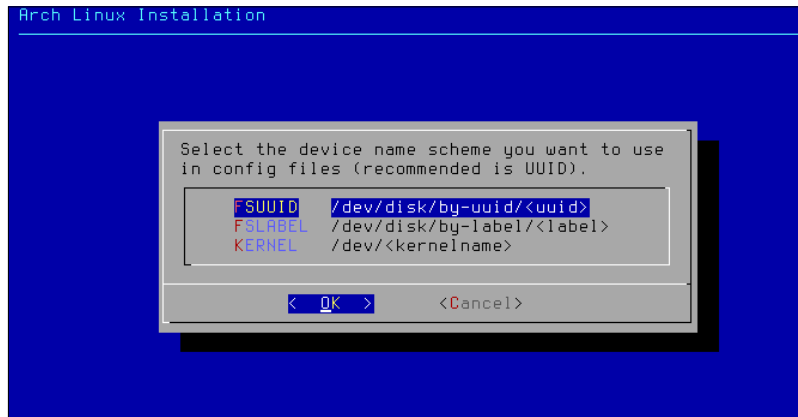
Arch Linux Installation

Select the device name scheme you want to use in config files (recommended is UUID).

| | |
|---|---|
| FSUUID | /dev/disk/by-uuid/<uuid> |
| FSLABEL | /dev/disk/by-label/<label> |
| KERNEL | /dev/<kernelname> |

< OK >   <Cancel>